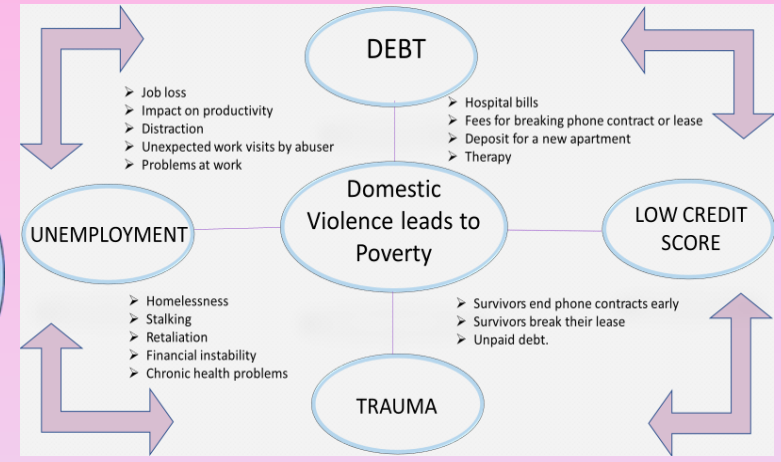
DEBT

➢ Job loss
➢ Impact on productivity
➢ Distraction
➢ Unexpected work visits by abuser
➢ Problems at work

➢ Hospital bills
➢ Fees for breaking phone contract or lease
➢ Deposit for a new apartment
➢ Therapy

UNEMPLOYMENT

Domestic Violence leads to Poverty

LOW CREDIT SCORE

➢ Homelessness
➢ Stalking
➢ Retaliation
➢ Financial instability
➢ Chronic health problems

➢ Survivors end phone contracts early
➢ Survivors break their lease
➢ Unpaid debt.

TRAUMA